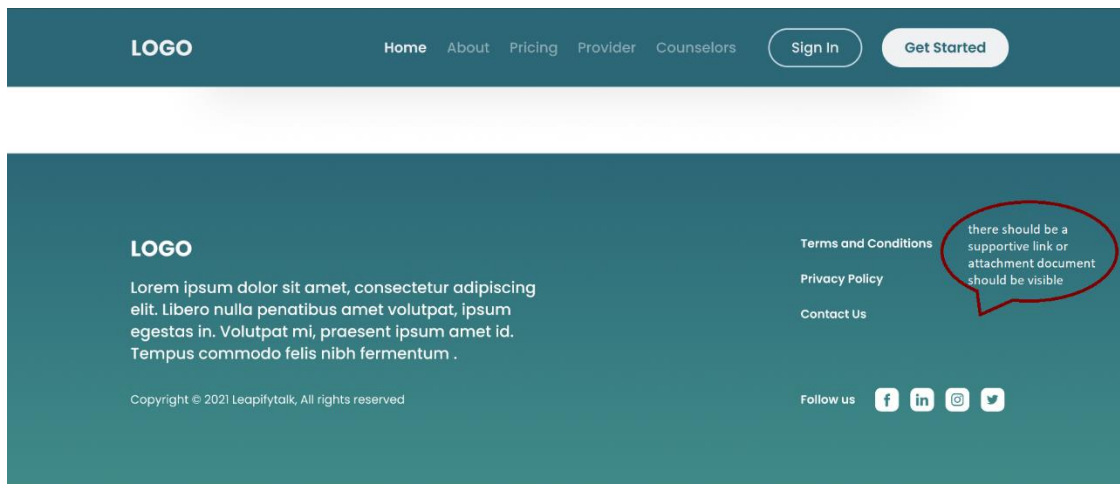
LOGO

Home About Pricing Provider Counselors

Sign In

Get Started

LOGO

Lorem ipsum dolor sit amet, consectetur adipiscing elit. Libero nulla penatibus amet volutpat, ipsum egestas in. Volutpat mi, praesent ipsum amet id. Tempus commodo felis nibh fermentum .

Copyright © 2021 Leapifytalk, All rights reserved

Terms and Conditions

Privacy Policy

Contact Us

there should be a supportive link or attachment document should be visible

Follow us

f in